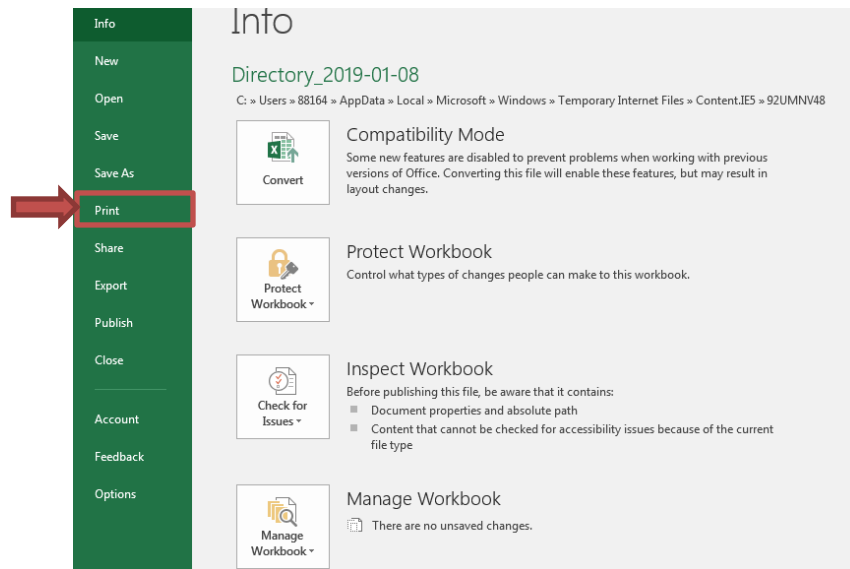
Info
New
Open
Save
Save As
Print
Share
Export
Publish
Close
Account
Feedback
Options

Info

Directory_2019-01-08
C: » Users » 88164 » AppData » Local » Microsoft » Windows » Temporary Internet Files » Content.IE5 » 92UMNV48

Convert
Compatibility Mode
Some new features are disabled to prevent problems when working with previous versions of Office. Converting this file will enable these features, but may result in layout changes.

Protect Workbook
Protect Workbook
Control what types of changes people can make to this workbook.

Check for Issues
Inspect Workbook
Before publishing this file, be aware that it contains:
Document properties and absolute path
Content that cannot be checked for accessibility issues because of the current file type

Manage Workbook
Manage Workbook
There are no unsaved changes.